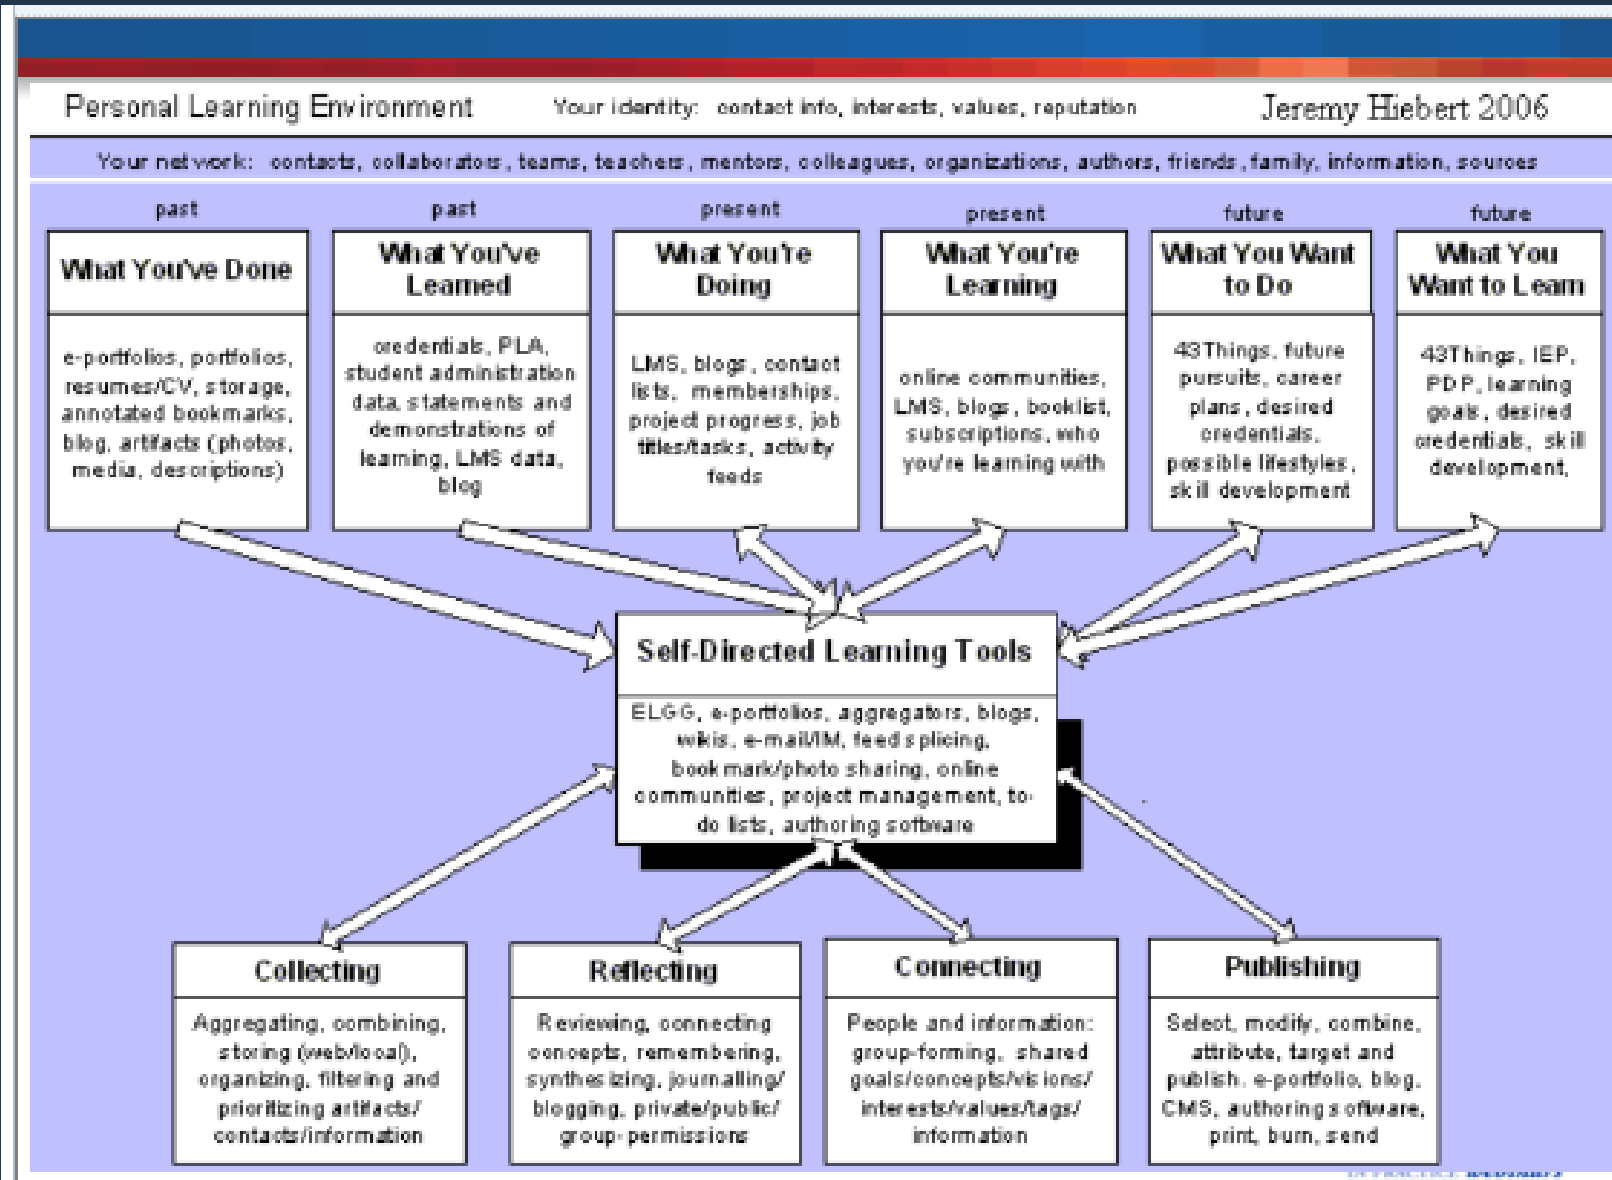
Personal Learning Environment

Your identity: contact info, interests, values, reputation

Jeremy Hiebert 2006

Your network: contacts, collaborators, teams, teachers, mentors, colleagues, organizations, authors, friends, family, information, sources

past

What You've Done

e-portfolios, portfolios, resumes/CV, storage, annotated bookmarks, blog, artifacts (photos, media, descriptions)

past

What You've Learned

credentials, PLA, student administration data, statements and demonstrations of learning, LMS data, blog

present

What You're Doing

LMS, blogs, contact lists, memberships, project progress, job titles/tasks, activity feeds

present

What You're Learning

online communities, LMS, blogs, booklist, subscriptions, who you're learning with

future

What You Want to Do

43Things, future pursuits, career plans, desired credentials, possible lifestyles, skill development

future

What You Want to Learn

43Things, IEP, PDP, learning goals, desired credentials, skill development,

Self-Directed Learning Tools

ELGG, e-portfolios, aggregators, blogs, wikis, e-mail/IM, feed splicing, bookmark/photo sharing, online communities, project management, to-do lists, authoring software

Collecting

Aggregating, combining, storing (web/local), organizing, filtering and prioritizing artifacts/ contacts/information

Reflecting

Reviewing, connecting concepts, remembering, synthesizing, journalling/ blogging, private/public/ group-permissions

Connecting

People and information: group-forming, shared goals/concepts/visions/ interests/values/tags/ information

Publishing

Select, modify, combine, attribute, target and publish. e-portfolio, blog, CMS, authoring software, print, burn, send

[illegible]